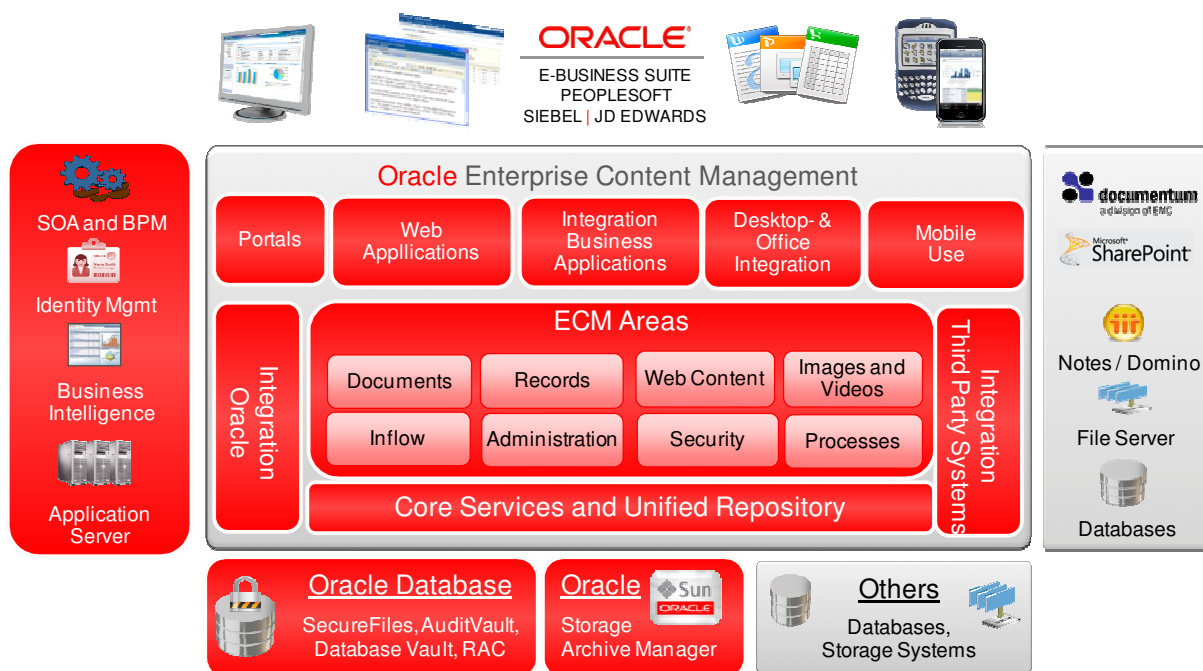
ORACLE
E-BUSINESS SUITE
PEOPLESOFT
SIEBEL | JD EDWARDS

SOA and BPM
Identity Mgmt
Business Intelligence
Application Server

Oracle Enterprise Content Management

Portals
Web Appllications
Integration Business Applications
Desktop- & Office Integration
Mobile Use

Integration Oracle

ECM Areas
Documents
Records
Web Content
Images and Videos
Inflow
Administration
Security
Processes

Integration Third Party Systems

Core Services and Unified Repository

documentum
a division of EMC
Microsoft SharePoint
Notes / Domino
File Server
Databases

Oracle Database
SecureFiles, AuditVault, Database Vault, RAC

Oracle
Sun
ORACLE
Storage
Archive Manager

Others
Databases, Storage Systems